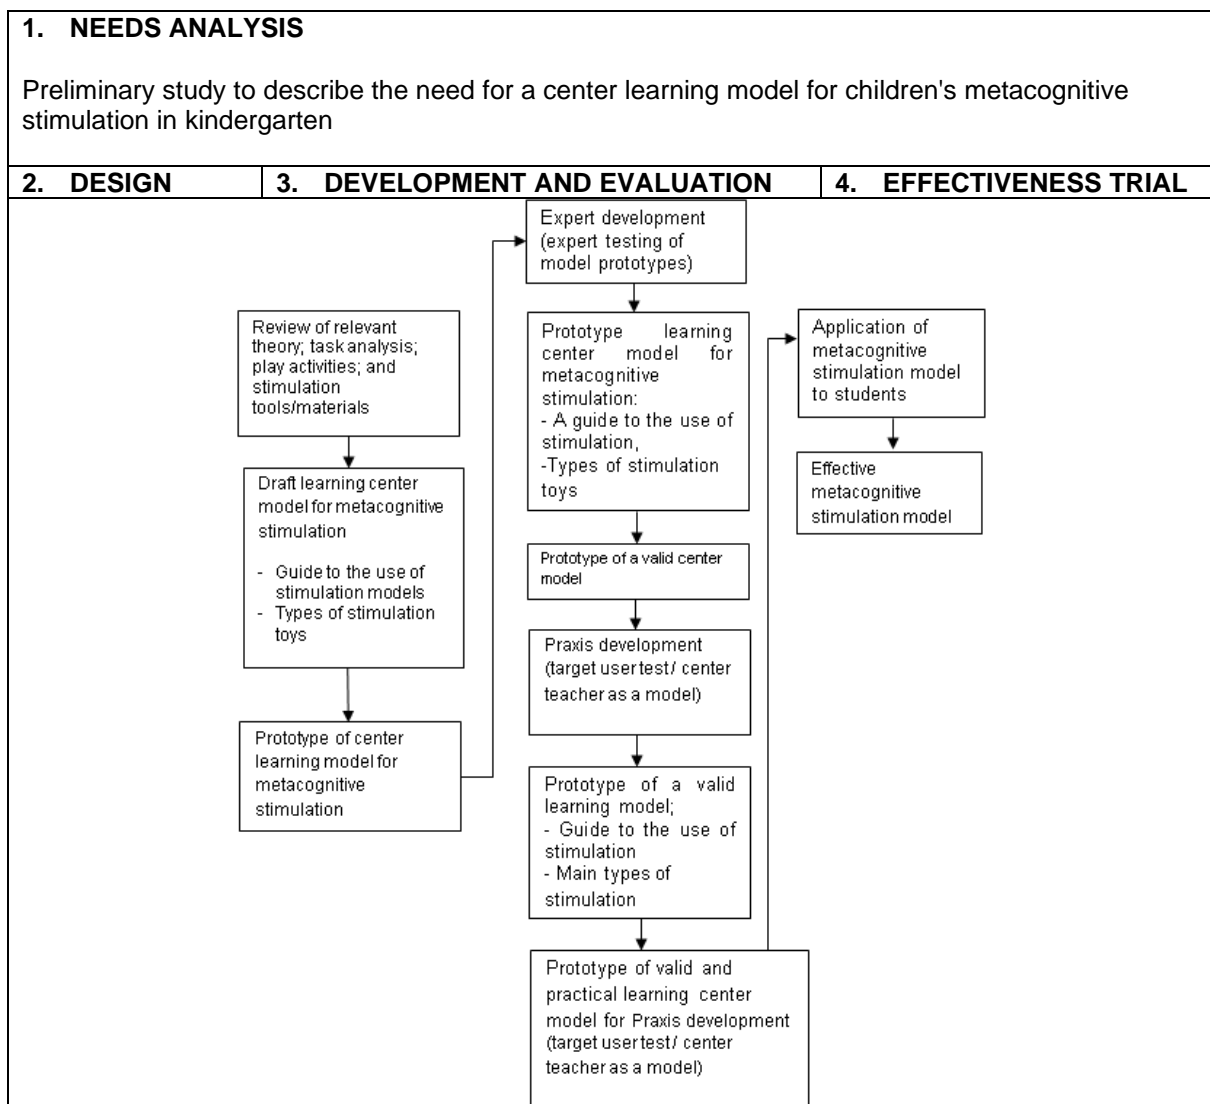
1. NEEDS ANALYSIS

Preliminary study to describe the need for a center learning model for children's metacognitive stimulation in kindergarten

| 2. DESIGN | 3. DEVELOPMENT AND EVALUATION | 4. EFFECTIVENESS TRIAL |
|---|---|---|

Review of relevant theory; task analysis; play activities; and stimulation tools/materials

Draft learning center model for metacognitive stimulation
- Guide to the use of stimulation models
- Types of stimulation toys

Prototype of center learning model for metacognitive stimulation

Expert development (expert testing of model prototypes)

Prototype learning center model for metacognitive stimulation:
- A guide to the use of stimulation,
-Types of stimulation toys

Prototype of a valid center model

Praxis development (target user test / center teacher as a model)

Prototype of a valid learning model;
- Guide to the use of stimulation
- Main types of stimulation

Prototype of valid and practical learning center model for Praxis development (target user test / center teacher as a model)

Application of metacognitive stimulation model to students

Effective metacognitive stimulation model